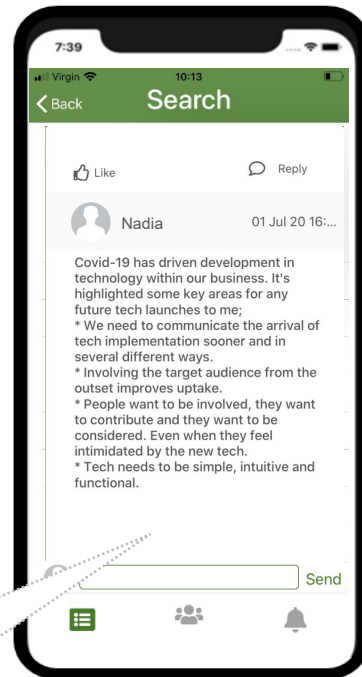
7:39

Virgin 10:13

Back Search

Like Reply

Nadia 01 Jul 20 16:...

Covid-19 has driven development in technology within our business. It's highlighted some key areas for any future tech launches to me;
* We need to communicate the arrival of tech implementation sooner and in several different ways.
* Involving the target audience from the outset improves uptake.
* People want to be involved, they want to contribute and they want to be considered. Even when they feel intimidated by the new tech.
* Tech needs to be simple, intuitive and functional.

Send